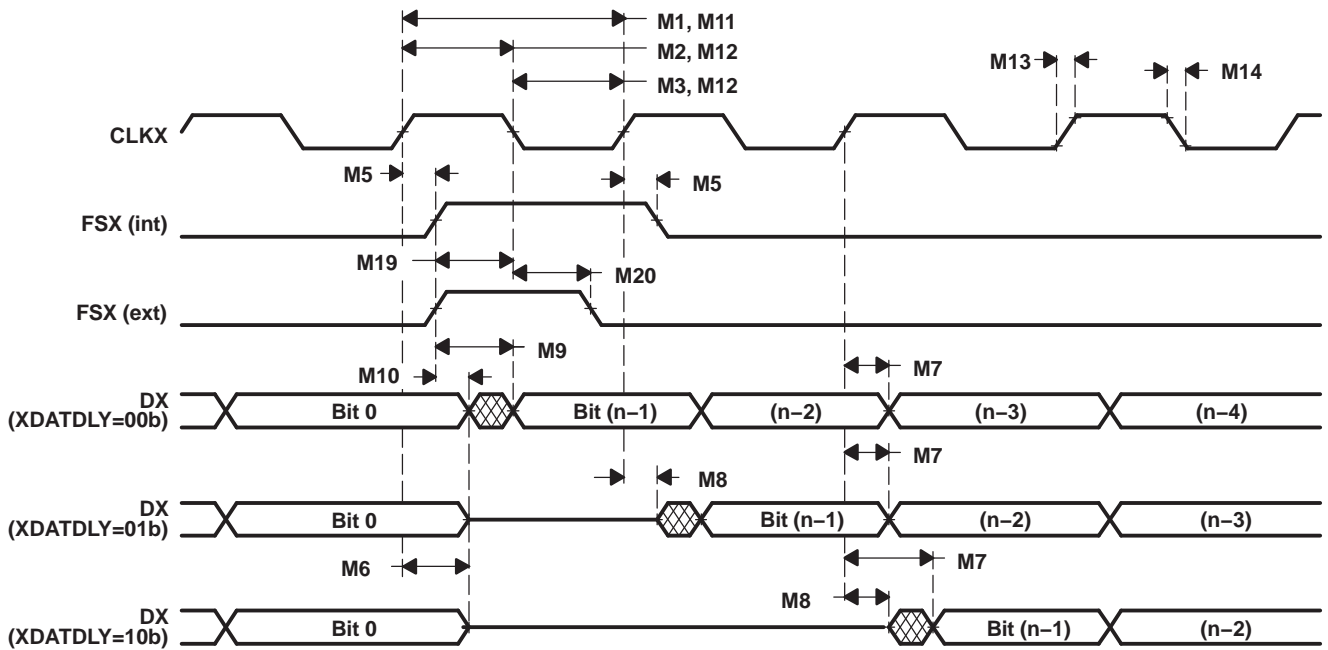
M1, M11
M2, M12
M3, M12
M13
M14
CLKX
M5
M5
FSX (int)
M19
M20
FSX (ext)
M9
M10
M7
DX (XDATDLY=00b)
Bit 0
Bit (n−1)
(n−2)
(n−3)
(n−4)
M7
M8
DX (XDATDLY=01b)
Bit 0
Bit (n−1)
(n−2)
(n−3)
M6
M7
M8
DX (XDATDLY=10b)
Bit 0
Bit (n−1)
(n−2)